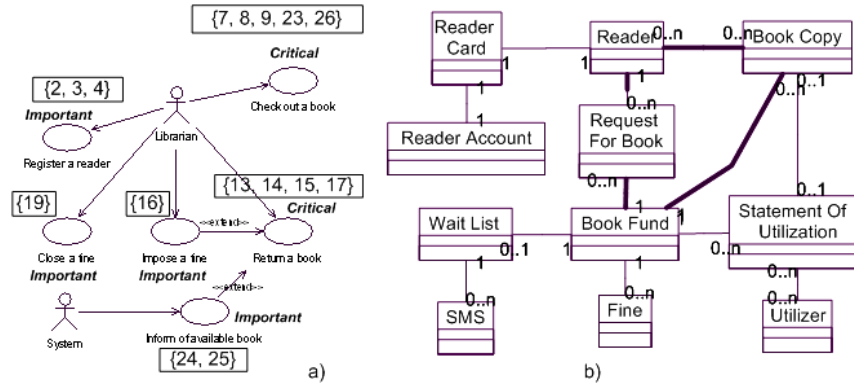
{7, 8, 9, 23, 26}

Critical

Check out a book

{2, 3, 4}

Important

Librarian

Register a reader

{19}

{16}

{13, 14, 15, 17}

Critical

<<extend>>

Close a fine

Important

Impose a fine

Important

Return a book

<<extend>>

Important

System

Inform of available book

{24, 25}

a)

Reader Card

Reader

0..n

0..n

Book Copy

1

1

1

1

0..n

Reader Account

Request For Book

0..n

0..1

0..n

1

0..1

Wait List

Book Fund

Statement Of Utilization

0..1

1

1

0..n

1

0..n

0..n

0..n

SMS

Fine

Utilizer

b)